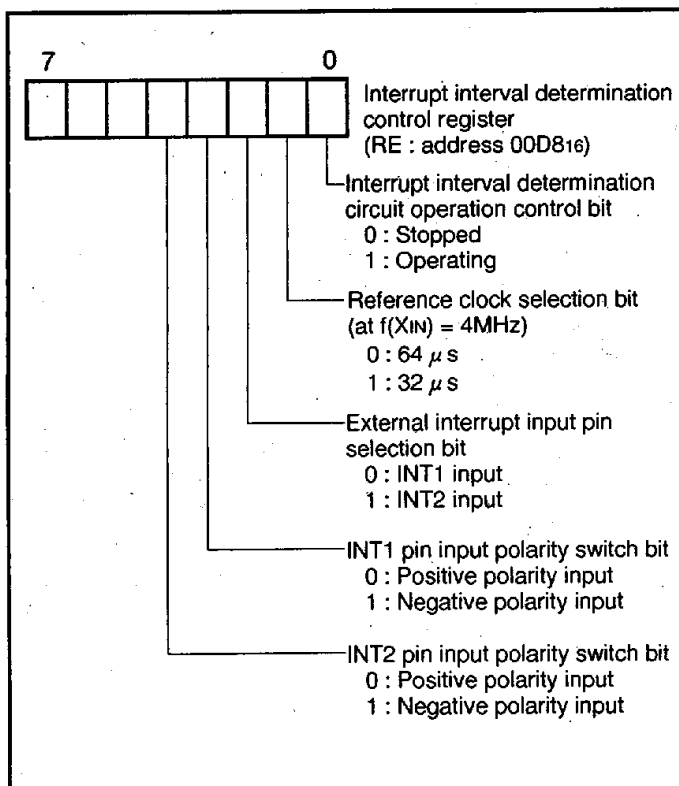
7 0

Interrupt interval determination control register
(RE : address $00D8_{16}$)

Interrupt interval determination circuit operation control bit
0 : Stopped
1 : Operating

Reference clock selection bit
(at $f(X_{IN}) = 4MHz$)
0 : $64\ \mu s$
1 : $32\ \mu s$

External interrupt input pin selection bit
0 : INT1 input
1 : INT2 input

INT1 pin input polarity switch bit
0 : Positive polarity input
1 : Negative polarity input

INT2 pin input polarity switch bit
0 : Positive polarity input
1 : Negative polarity input